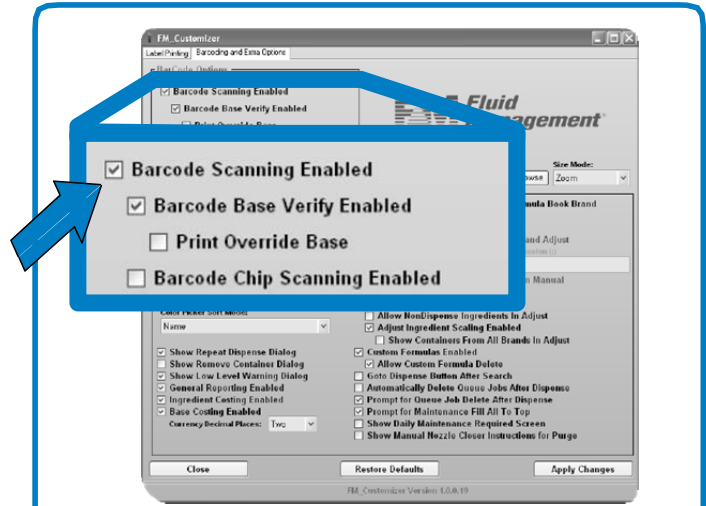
FM_Customizer

Label Printing | Barcoding and Extra Options

BarCode Options

Barcode Scanning Enabled

Barcode Base Verify Enabled

Fluid Management

Size Mode:

owse | Zoom

mula Book Brand

and Adjust

n Manual

Barcode Scanning Enabled

Barcode Base Verify Enabled

Print Override Base

Barcode Chip Scanning Enabled

Color Picker Sort Mode:

Name

Allow NonDispense Ingredients In Adjust

Adjust Ingredient Scaling Enabled

Show Containers From All Brands In Adjust

Show Repeat Dispense Dialog

Show Remove Container Dialog

Show Low Level Warning Dialog

General Reporting Enabled

Ingredient Costing Enabled

Base Costing Enabled

Currency Decimal Places: Two

Custom Formulas Enabled

Allow Custom Formula Delete

Goto Dispense Button After Search

Automatically Delete Queue Jobs After Dispense

Prompt for Queue Job Delete After Dispense

Prompt for Maintenance Fill All To Top

Show Daily Maintenance Required Screen

Show Manual Nozzle Closer Instructions for Purge

Close

Restore Defaults

Apply Changes

FM_Customizer Version 1.0.0.19